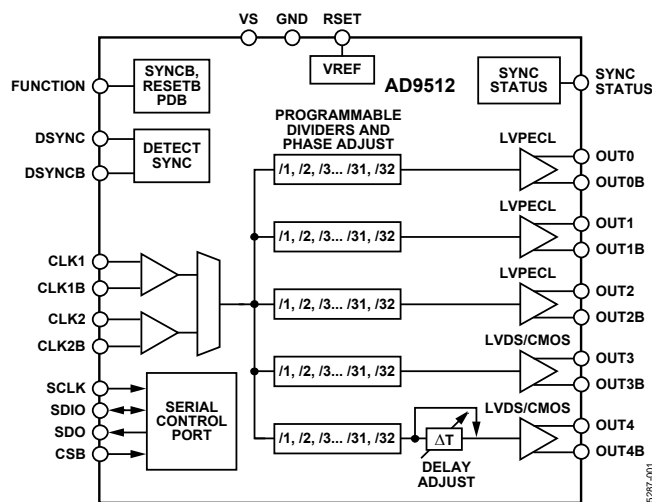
VS GND RSET

VREF

AD9512

FUNCTION

SYNCB, RESETB PDB

SYNC STATUS

SYNC STATUS

PROGRAMMABLE DIVIDERS AND PHASE ADJUST

DSYNC

DSYNCB

DETECT SYNC

LVPECL

/1, /2, /3... /31, /32

OUT0

OUT0B

LVPECL

/1, /2, /3... /31, /32

OUT1

OUT1B

CLK1

CLK1B

LVPECL

/1, /2, /3... /31, /32

OUT2

OUT2B

CLK2

CLK2B

LVDS/CMOS

/1, /2, /3... /31, /32

OUT3

OUT3B

SCLK

SDIO

SDO

CSB

SERIAL CONTROL PORT

LVDS/CMOS

/1, /2, /3... /31, /32

$\Delta T$

OUT4

OUT4B

DELAY ADJUST

05287-001